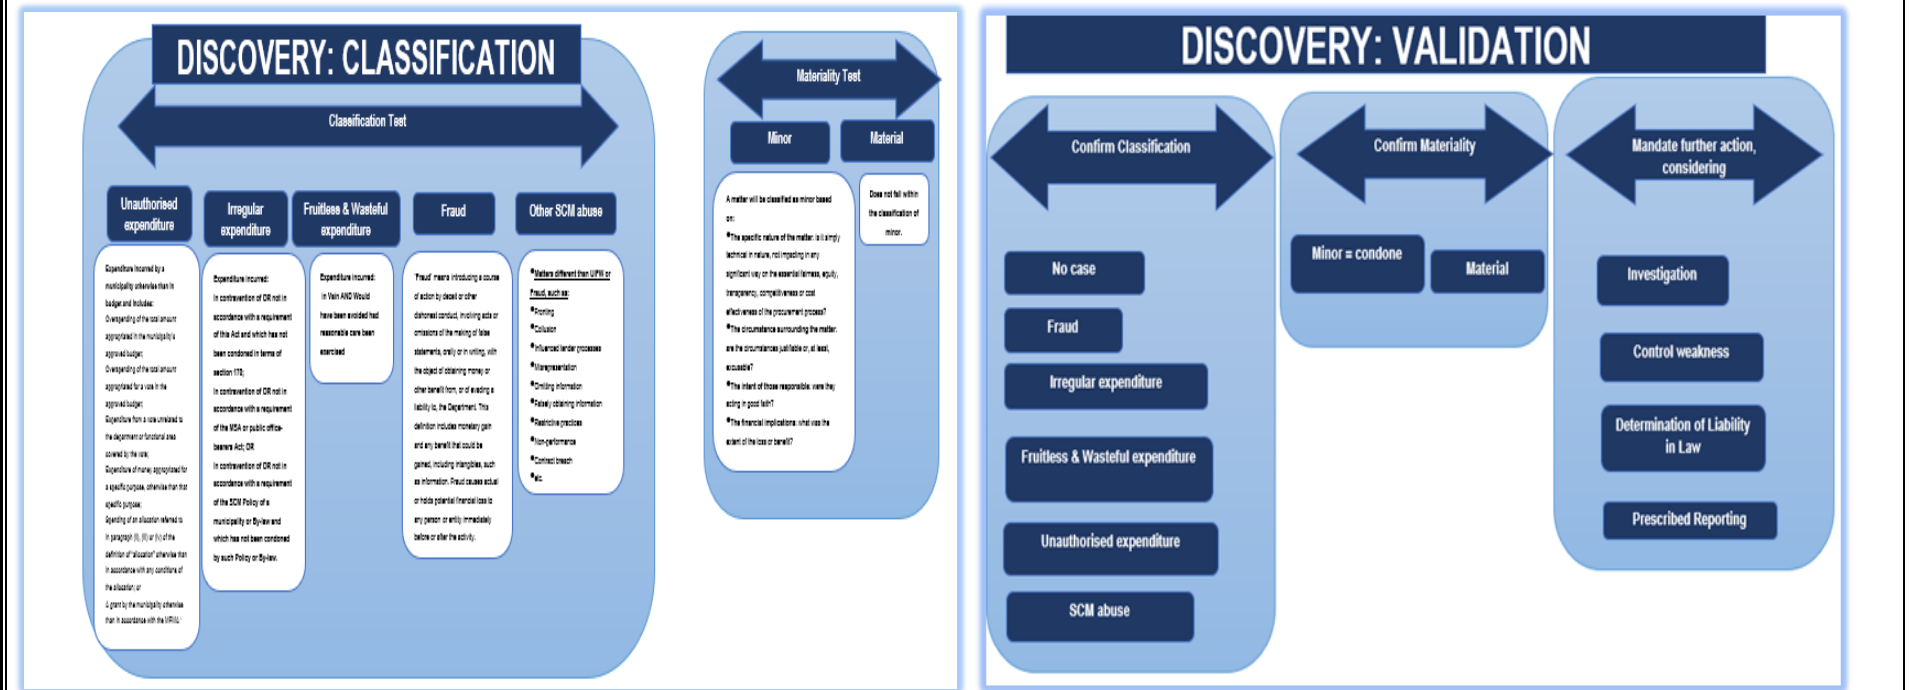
DISCOVERY: CLASSIFICATION

Classification Test

Unauthorised expenditure

Irregular expenditure

Fruitless & Wasteful expenditure

Fraud

Other SCM abuse

Expenditure incurred by a municipality otherwise than in budget and includes: Overspending of the total amount appropriated in the municipality's approved budget; Overspending of the total amount appropriated for a vote in the approved budget; Expenditure from a vote unrelated to the department or functional area covered by the vote; Expenditure of money appropriated for a specific purpose, otherwise than for that specific purpose; Spending of an allocation referred to in paragraph (b), (c) or (d) of the definition of "allocation" otherwise than in accordance with any conditions of the allocation; or A grant by the municipality otherwise than in accordance with the MFMA.

Expenditure incurred: In contravention of OR not in accordance with a requirement of this Act and which has not been condoned in terms of section 170; In contravention of OR not in accordance with a requirement of the MSA or public office-bearers Act; OR In contravention of OR not in accordance with a requirement of the SCM Policy of a municipality or By-law and which has not been condoned by such Policy or By-law.

Expenditure incurred: In Vain AND Would have been avoided had reasonable care been exercised

'Fraud' means introducing a course of action by deceit or other dishonest conduct, involving acts or omissions of the making of false statements, orally or in writing, with the object of obtaining money or other benefit from, or of evading a liability to, the Department. This definition includes monetary gain and any benefit that could be gained, including intangibles, such as information. Fraud causes actual or holds potential financial loss to any person or entity immediately before or after the activity.

•Matters different than UIFW or Fraud, such as: •Fronting •Collusion •Influenced tender processes •Misrepresentation •Omitting information •Falsely obtaining information •Restrictive practices •Non-performance •Contract breach •etc

Materiality Test

Minor

Material

A matter will be classified as minor based on: •The specific nature of the matter: is it simply technical in nature, not impacting in any significant way on the essential fairness, equity, transparency, competitiveness or cost effectiveness of the procurement process? •The circumstance surrounding the matter: are the circumstances justifiable or, at least, excusable? •The intent of those responsible: were they acting in good faith? •The financial implications: what was the extent of the loss or benefit?

Does not fall within the classification of minor.

DISCOVERY: VALIDATION

Confirm Classification

No case

Fraud

Irregular expenditure

Fruitless & Wasteful expenditure

Unauthorised expenditure

SCM abuse

Confirm Materiality

Minor = condone

Material

Mandate further action, considering

Investigation

Control weakness

Determination of Liability in Law

Prescribed Reporting